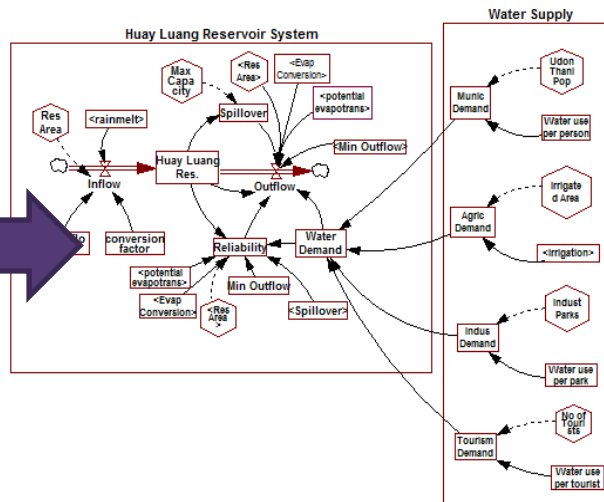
Huay Luang Reservoir System

Water Supply

Res Area

<rainmelt>

Max Capa city

<Res Area>

<Evap Conversion>

Spillover

<potential evapotrans>

<Min Outflow>

Inflow

Huay Luang Res.

Outflow

lo

conversion factor

Reliability

Water Demand

<potential evapotrans>

<Evap Conversion>

<Res Area>

Min Outflow

<Spillover>

Munic Demand

Udon Thani Pop

Water use per person

Agric Demand

Irrigate d Area

<Irrigation>

Indus Demand

Indust Parks

Water use per park

Tourism Demand

No of Touri sts

Water use per tourist